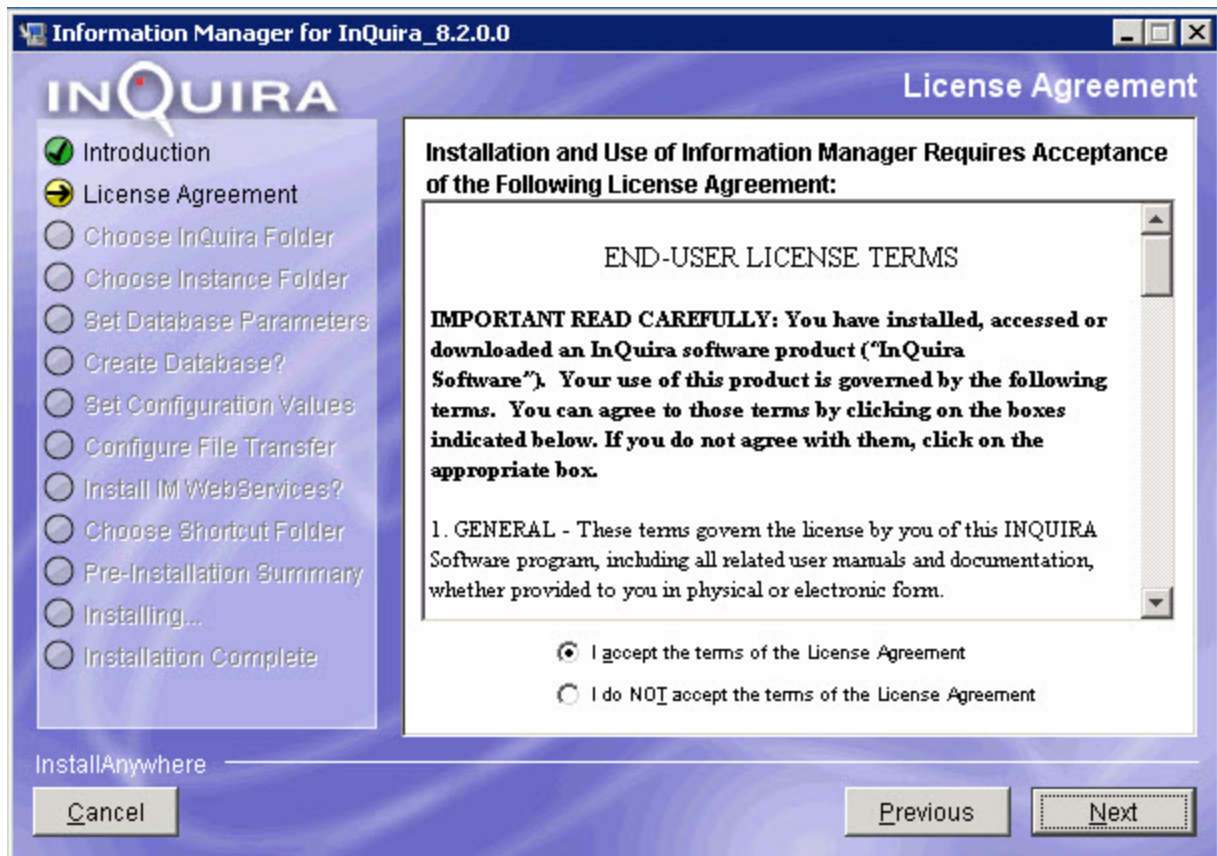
Information Manager for InQuira_8.2.0.0

INQUIRA

License Agreement

Introduction
License Agreement
Choose InQuira Folder
Choose Instance Folder
Set Database Parameters
Create Database?
Set Configuration Values
Configure File Transfer
Install IM WebServices?
Choose Shortcut Folder
Pre-Installation Summary
Installing...
Installation Complete

Installation and Use of Information Manager Requires Acceptance of the Following License Agreement:

END-USER LICENSE TERMS

IMPORTANT READ CAREFULLY: You have installed, accessed or downloaded an InQuira software product ("InQuira Software"). Your use of this product is governed by the following terms. You can agree to those terms by clicking on the boxes indicated below. If you do not agree with them, click on the appropriate box.

1. GENERAL - These terms govern the license by you of this INQUIRA Software program, including all related user manuals and documentation, whether provided to you in physical or electronic form.

I accept the terms of the License Agreement

I do NOT accept the terms of the License Agreement

InstallAnywhere

Cancel

Previous

Next